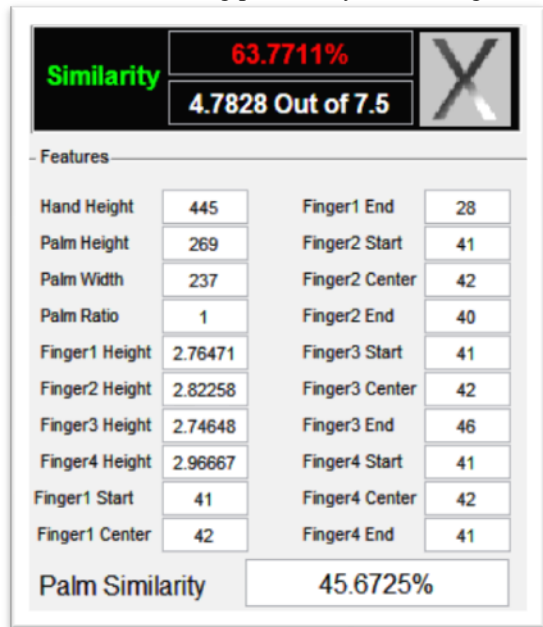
Similarity
63.7711%
4.7828 Out of 7.5

Features

| | | | |
|---|---|---|---|
| Hand Height | 445 | Finger1 End | 28 |
| Palm Height | 269 | Finger2 Start | 41 |
| Palm Width | 237 | Finger2 Center | 42 |
| Palm Ratio | 1 | Finger2 End | 40 |
| Finger1 Height | 2.76471 | Finger3 Start | 41 |
| Finger2 Height | 2.82258 | Finger3 Center | 42 |
| Finger3 Height | 2.74648 | Finger3 End | 46 |
| Finger4 Height | 2.96667 | Finger4 Start | 41 |
| Finger1 Start | 41 | Finger4 Center | 42 |
| Finger1 Center | 42 | Finger4 End | 41 |

Palm Similarity 45.6725%